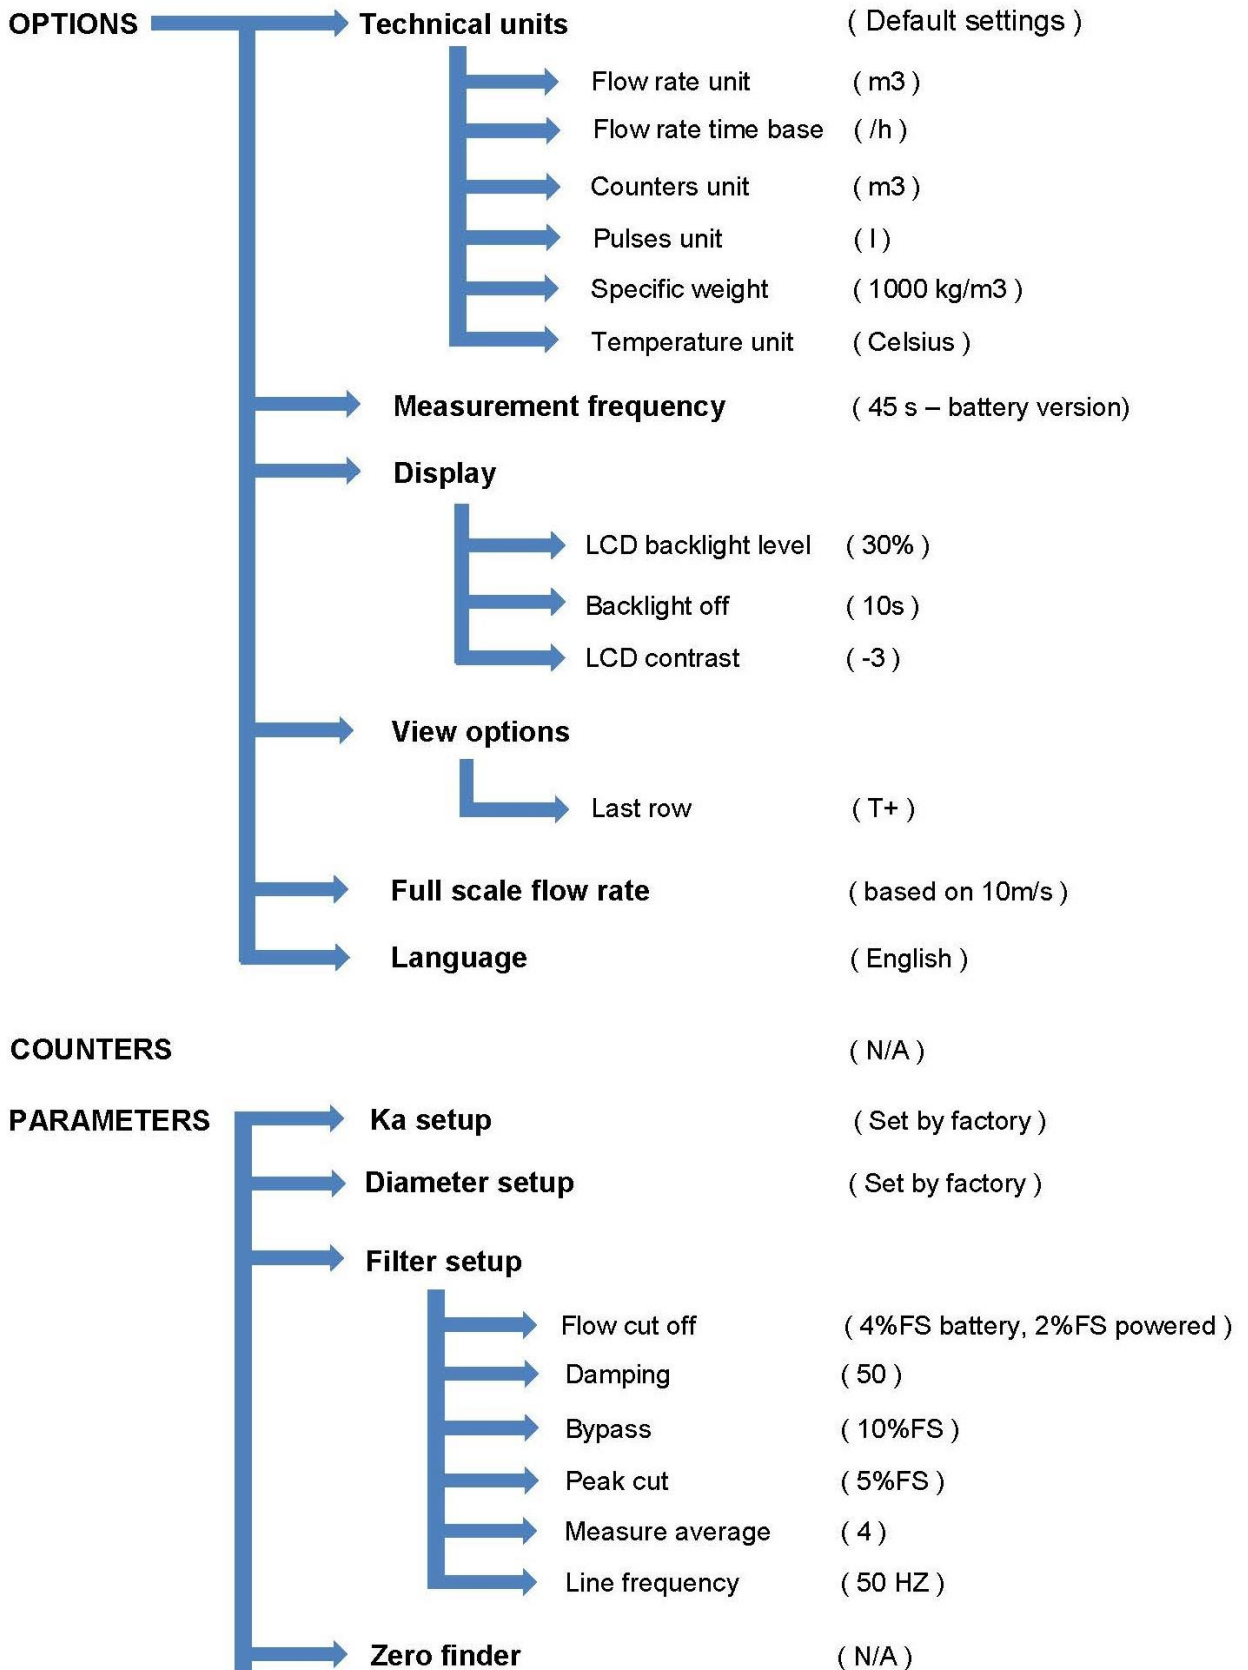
OPTIONS Technical units ( Default settings )

Flow rate unit ( m3 )

Flow rate time base ( /h )

Counters unit ( m3 )

Pulses unit ( l )

Specific weight ( 1000 kg/m3 )

Temperature unit ( Celsius )

Measurement frequency ( 45 s – battery version)

Display

LCD backlight level ( 30% )

Backlight off ( 10s )

LCD contrast ( -3 )

View options

Last row ( T+ )

Full scale flow rate ( based on 10m/s )

Language ( English )

COUNTERS ( N/A )

PARAMETERS Ka setup ( Set by factory )

Diameter setup ( Set by factory )

Filter setup

Flow cut off ( 4%FS battery, 2%FS powered )

Damping ( 50 )

Bypass ( 10%FS )

Peak cut ( 5%FS )

Measure average ( 4 )

Line frequency ( 50 HZ )

Zero finder ( N/A )